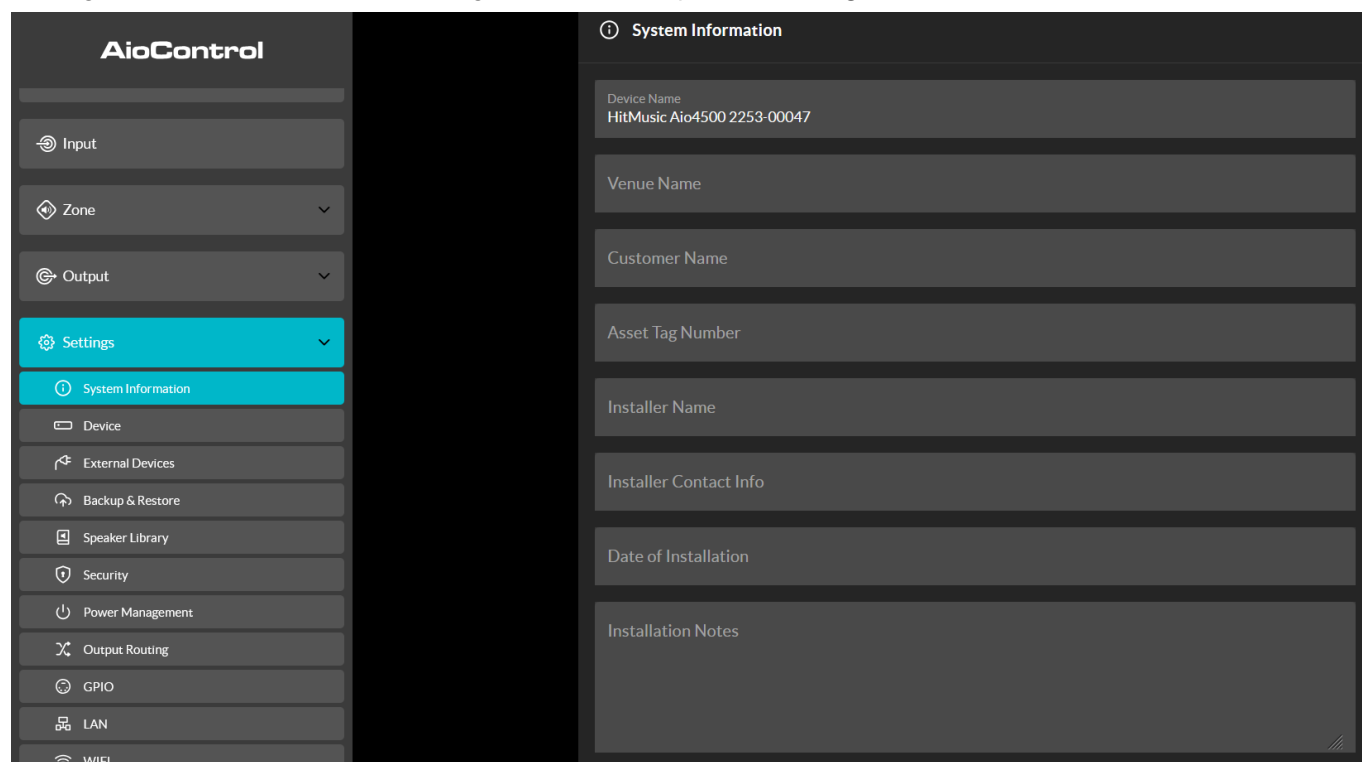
AioControl

Input

Zone

Output

Settings

System Information

Device

External Devices

Backup & Restore

Speaker Library

Security

Power Management

Output Routing

GPIO

LAN

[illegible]

System Information

Device Name
HitMusic Aio4500 2253-00047

Venue Name

Customer Name

Asset Tag Number

Installer Name

Installer Contact Info

Date of Installation

Installation Notes